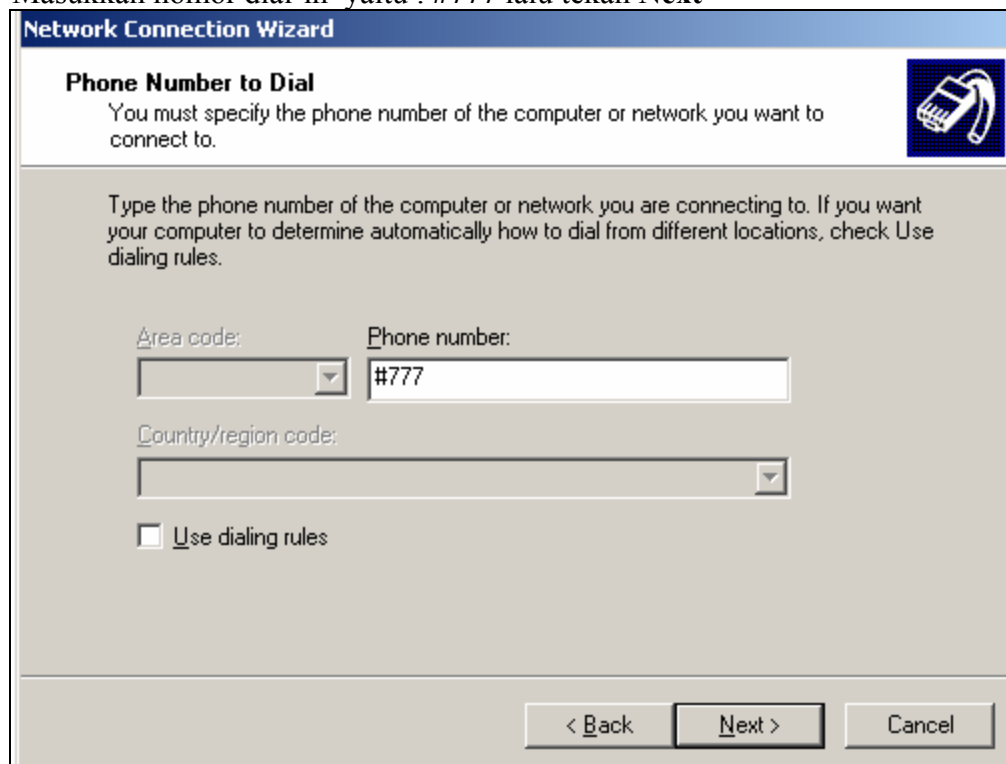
Masukkan nomor dial-in yaitu : #777 lalu tekan Next

Network Connection Wizard

Phone Number to Dial
You must specify the phone number of the computer or network you want to connect to.

Type the phone number of the computer or network you are connecting to. If you want your computer to determine automatically how to dial from different locations, check Use dialing rules.

Area code:

Phone number:

#777

Country/region code:

Use dialing rules

< Back

Next >

Cancel